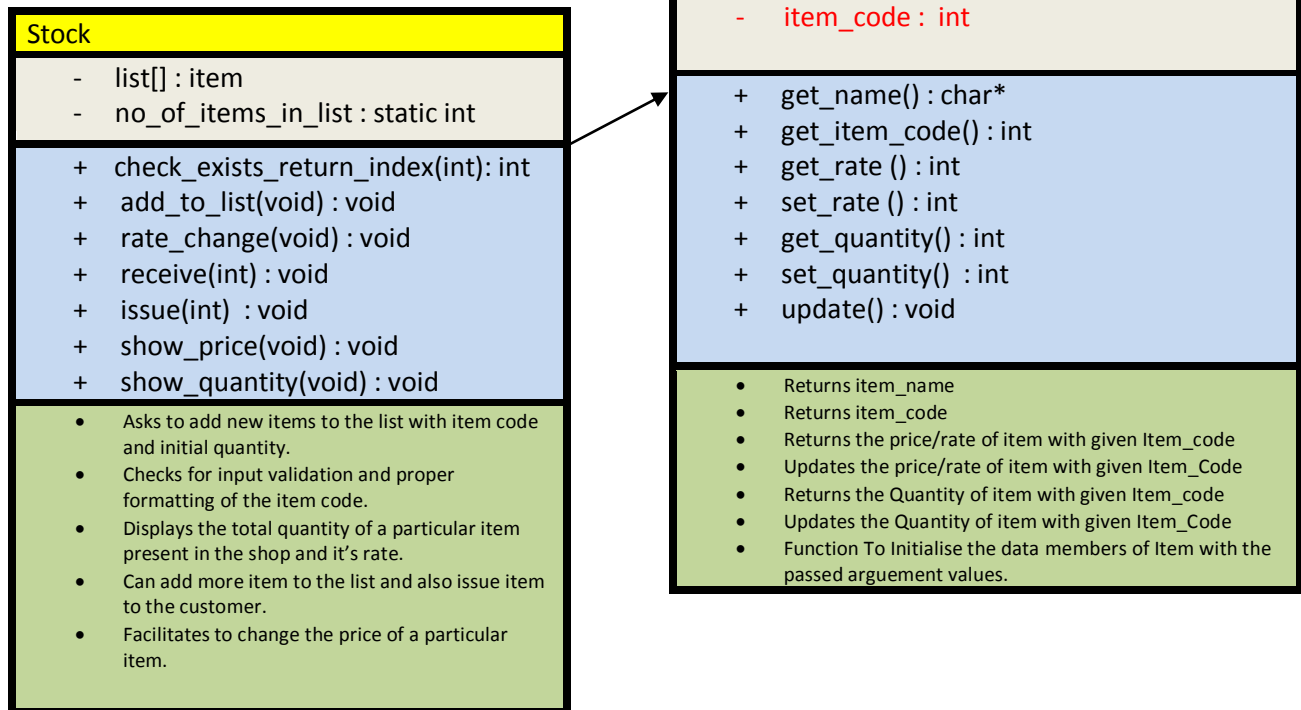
Stock

- list[] : item
- no_of_items_in_list : static int

+ check_exists_return_index(int): int
+ add_to_list(void) : void
+ rate_change(void) : void
+ receive(int) : void
+ issue(int) : void
+ show_price(void) : void
+ show_quantity(void) : void

- Asks to add new items to the list with item code and initial quantity.
- Checks for input validation and proper formatting of the item code.
- Displays the total quantity of a particular item present in the shop and it’s rate.
- Can add more item to the list and also issue item to the customer.
- Facilitates to change the price of a particular item.

- item_code : int

+ get_name() : char*
+ get_item_code() : int
+ get_rate () : int
+ set_rate () : int
+ get_quantity() : int
+ set_quantity() : int
+ update() : void

- Returns item_name
- Returns item_code
- Returns the price/rate of item with given Item_code
- Updates the price/rate of item with given Item_Code
- Returns the Quantity of item with given Item_code
- Updates the Quantity of item with given Item_Code
- Function To Initialise the data members of Item with the passed arguement values.